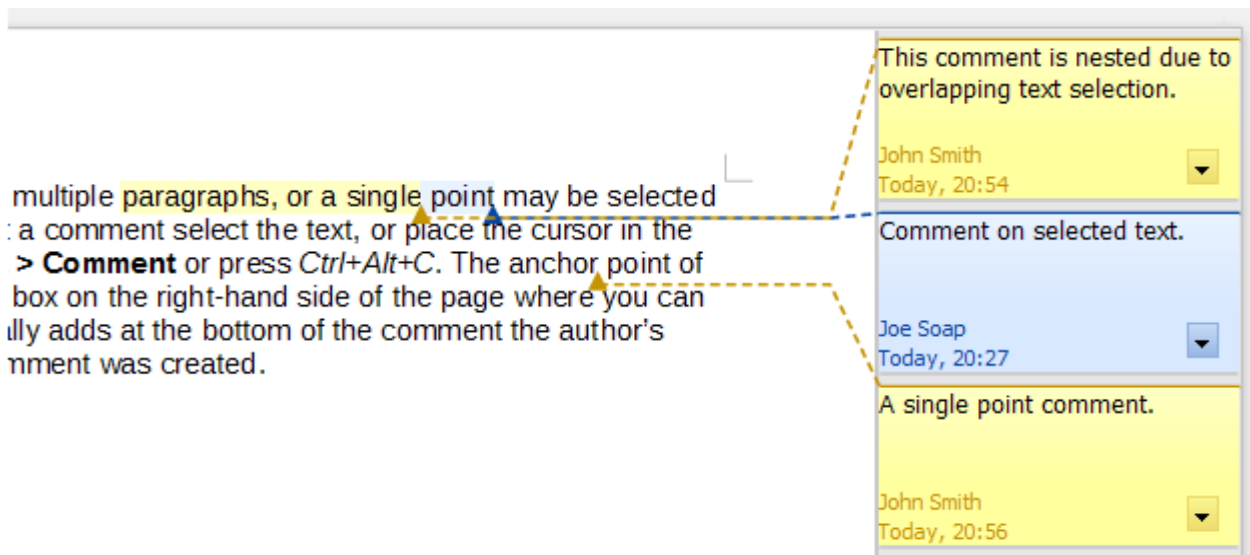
multiple paragraphs, or a single point may be selected : a comment select the text, or place the cursor in the **> Comment** or press *Ctrl+Alt+C*. The anchor point of box on the right-hand side of the page where you can lly adds at the bottom of the comment the author's nment was created.

This comment is nested due to overlapping text selection.

John Smith
Today, 20:54

Comment on selected text.

Joe Soap
Today, 20:27

A single point comment.

John Smith
Today, 20:56